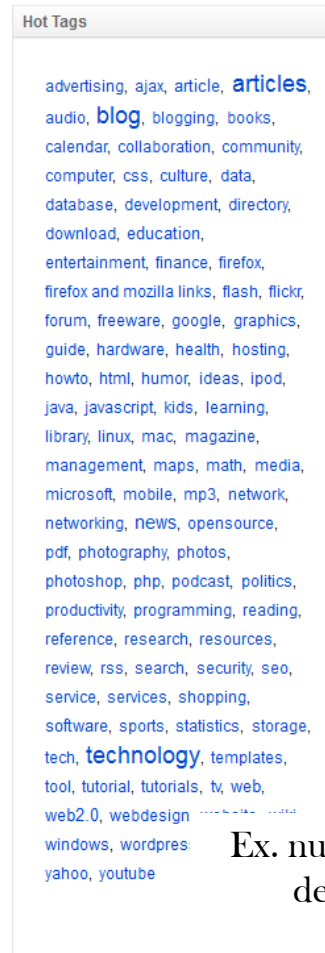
Hot Tags

advertising, ajax, article, articles, audio, blog, blogging, books, calendar, collaboration, community, computer, css, culture, data, database, development, directory, download, education, entertainment, finance, firefox, firefox and mozilla links, flash, flickr, forum, freeware, google, graphics, guide, hardware, health, hosting, howto, html, humor, ideas, ipod, java, javascript, kids, learning, library, linux, mac, magazine, management, maps, math, media, microsoft, mobile, mp3, network, networking, news, opensource, pdf, photography, photos, photoshop, php, podcast, politics, productivity, programming, reading, reference, research, resources, review, rss, search, security, seo, service, services, shopping, software, sports, statistics, storage, tech, technology, templates, tool, tutorial, tutorials, tv, web, web2.0, webdesign, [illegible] windows, wordpres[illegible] yahoo, youtube

Ex. nu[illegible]
de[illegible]